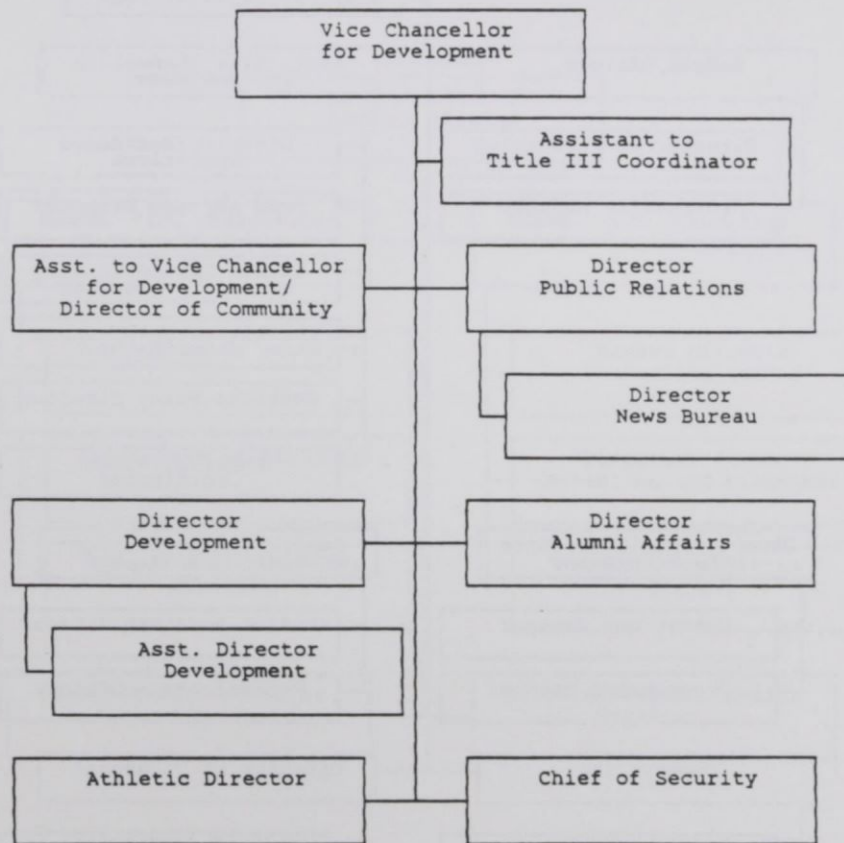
Vice Chancellor for Development

Assistant to Title III Coordinator

Asst. to Vice Chancellor for Development/ Director of Community

Director Public Relations

Director News Bureau

Director Development

Director Alumni Affairs

Asst. Director Development

Athletic Director

Chief of Security